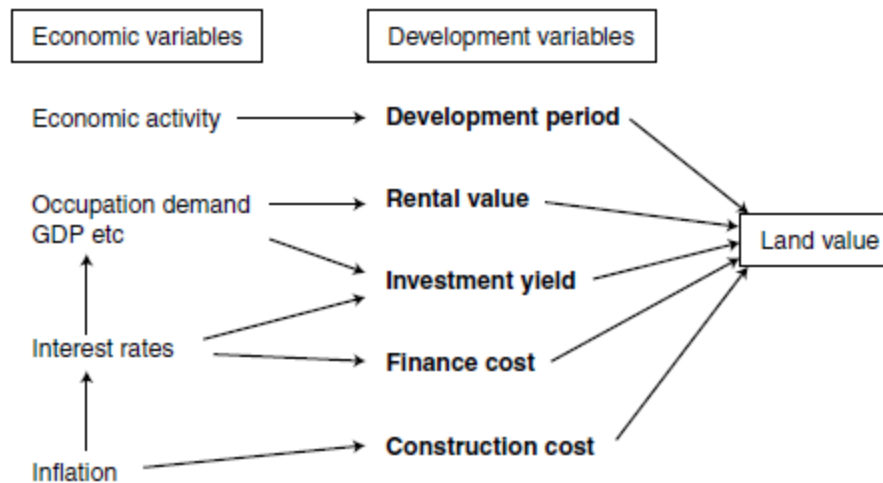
Economic variables

Development variables

Economic activity

Development period

Occupation demand GDP etc

Rental value

Land value

Investment yield

Interest rates

Finance cost

Inflation

Construction cost